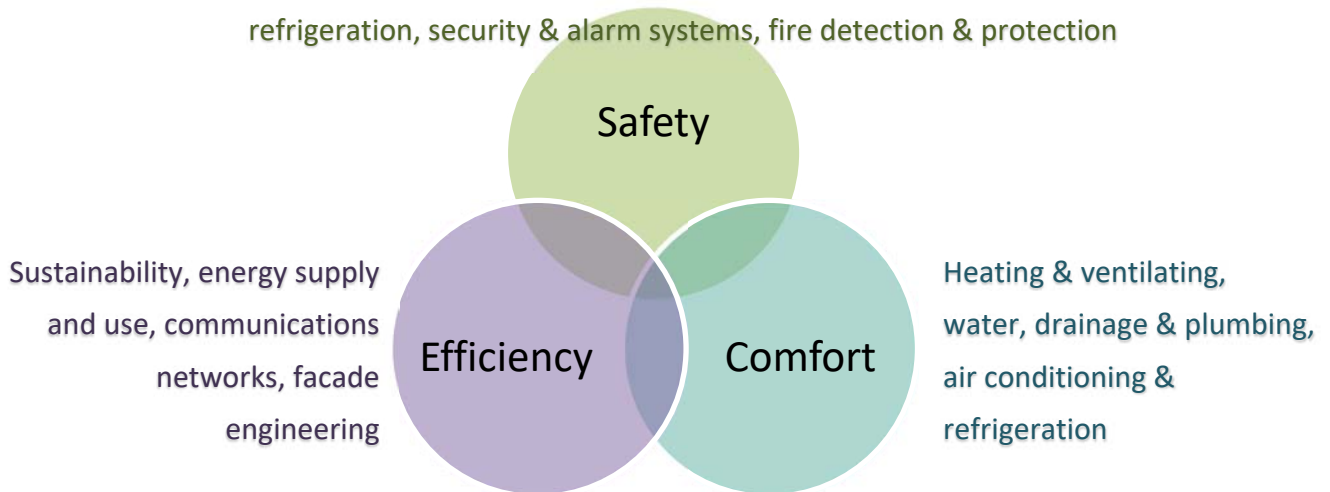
refrigeration, security & alarm systems, fire detection & protection

Safety

Sustainability, energy supply and use, communications networks, facade engineering

Efficiency

Comfort

Heating & ventilating, water, drainage & plumbing, air conditioning & refrigeration